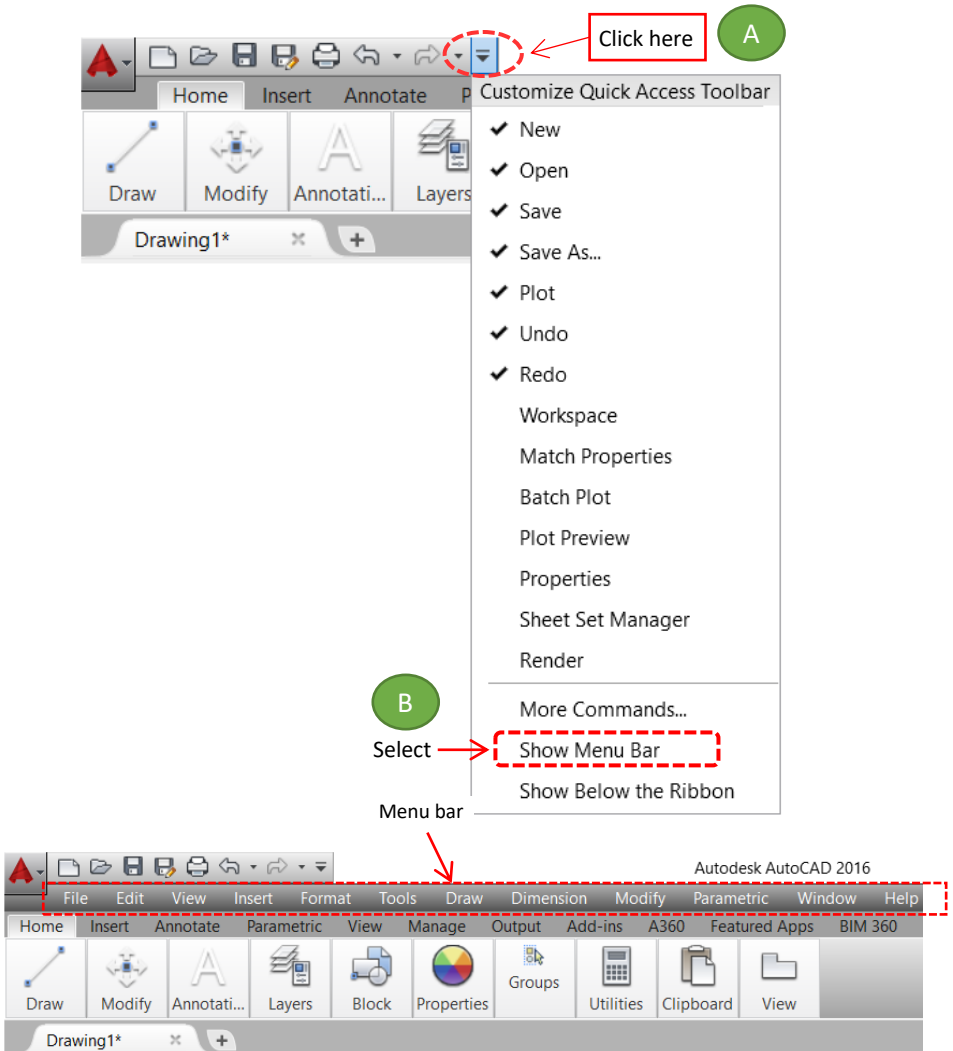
Click here

A

Home Insert Annotate P

Customize Quick Access Toolbar

Draw Modify Annotati... Layers

Drawing1*

✔ New
✔ Open
✔ Save
✔ Save As...
✔ Plot
✔ Undo
✔ Redo
Workspace
Match Properties
Batch Plot
Plot Preview
Properties
Sheet Set Manager
Render

B

More Commands...
Select Show Menu Bar
Show Below the Ribbon

Menu bar

Autodesk AutoCAD 2016

File Edit View Insert Format Tools Draw Dimension Modify Parametric Window Help

Home Insert Annotate Parametric View Manage Output Add-ins A360 Featured Apps BIM 360

Draw Modify Annotati... Layers Block Properties Groups Utilities Clipboard View

Drawing1*